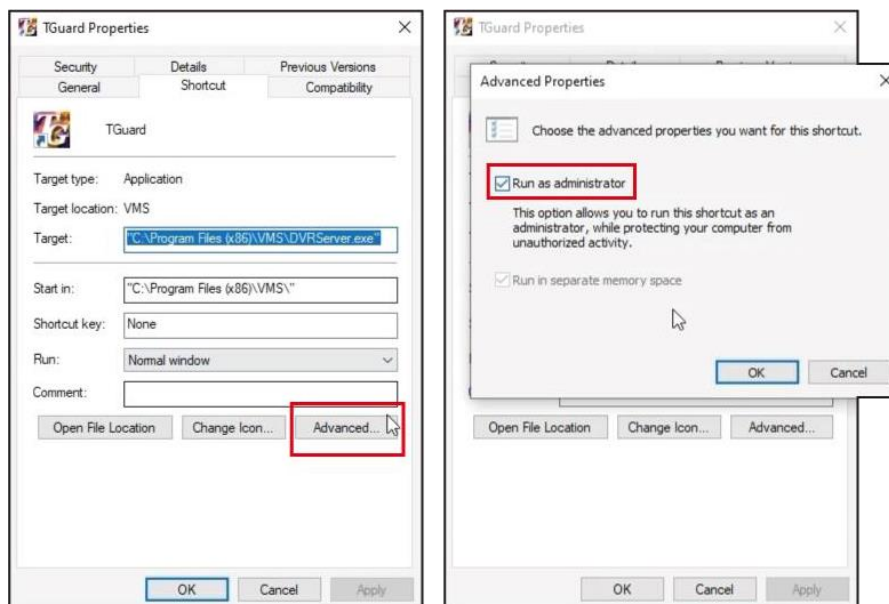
TGuard Properties

Security | Details | Previous Versions
General | Shortcut | Compatibility

TGuard

Target type: Application

Target location: VMS

Target: "C:\Program Files (x86)\VMS\DVRServer.exe"

Start in: "C:\Program Files (x86)\VMS\"

Shortcut key: None

Run: Normal window

Comment:

Open File Location | Change Icon... | Advanced...

OK | Cancel | Apply

TGuard Properties

Advanced Properties

Choose the advanced properties you want for this shortcut.

Run as administrator

This option allows you to run this shortcut as an administrator, while protecting your computer from unauthorized activity.

Run in separate memory space

OK | Cancel

Open File Location | Change Icon... | Advanced...

OK | Cancel | Apply